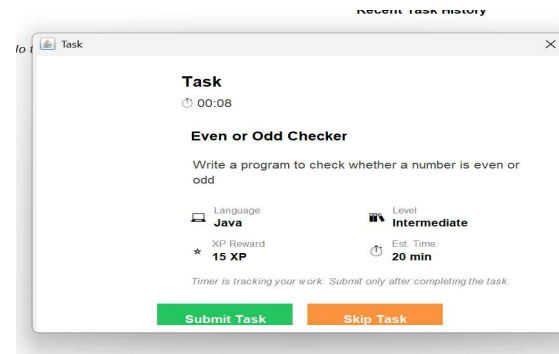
Recent Task History

lo t

Task

Task
00:08

Even or Odd Checker

Write a program to check whether a number is even or odd

Language
Java

Level
Intermediate

XP Reward
15 XP

Est. Time
20 min

Timer is tracking your work. Submit only after completing the task.

Submit Task

Skip Task